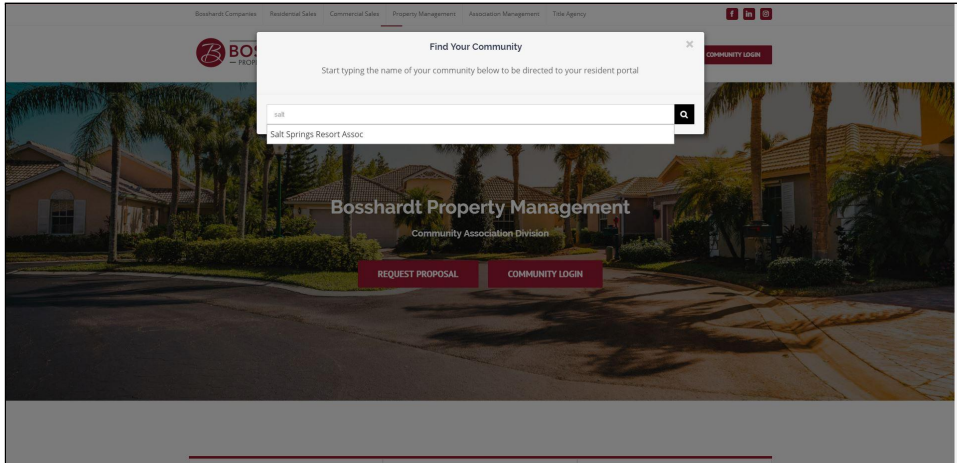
Bosshardt Companies Residential Sales Commercial Sales Property Management Association Management Title Agency

f in

BOS
— PROP

COMMUNITY LOGIN

Find Your Community

×

Start typing the name of your community below to be directed to your resident portal

salt

Salt Springs Resort Assoc

Bosshardt Property Management

Community Association Division

REQUEST PROPOSAL

COMMUNITY LOGIN